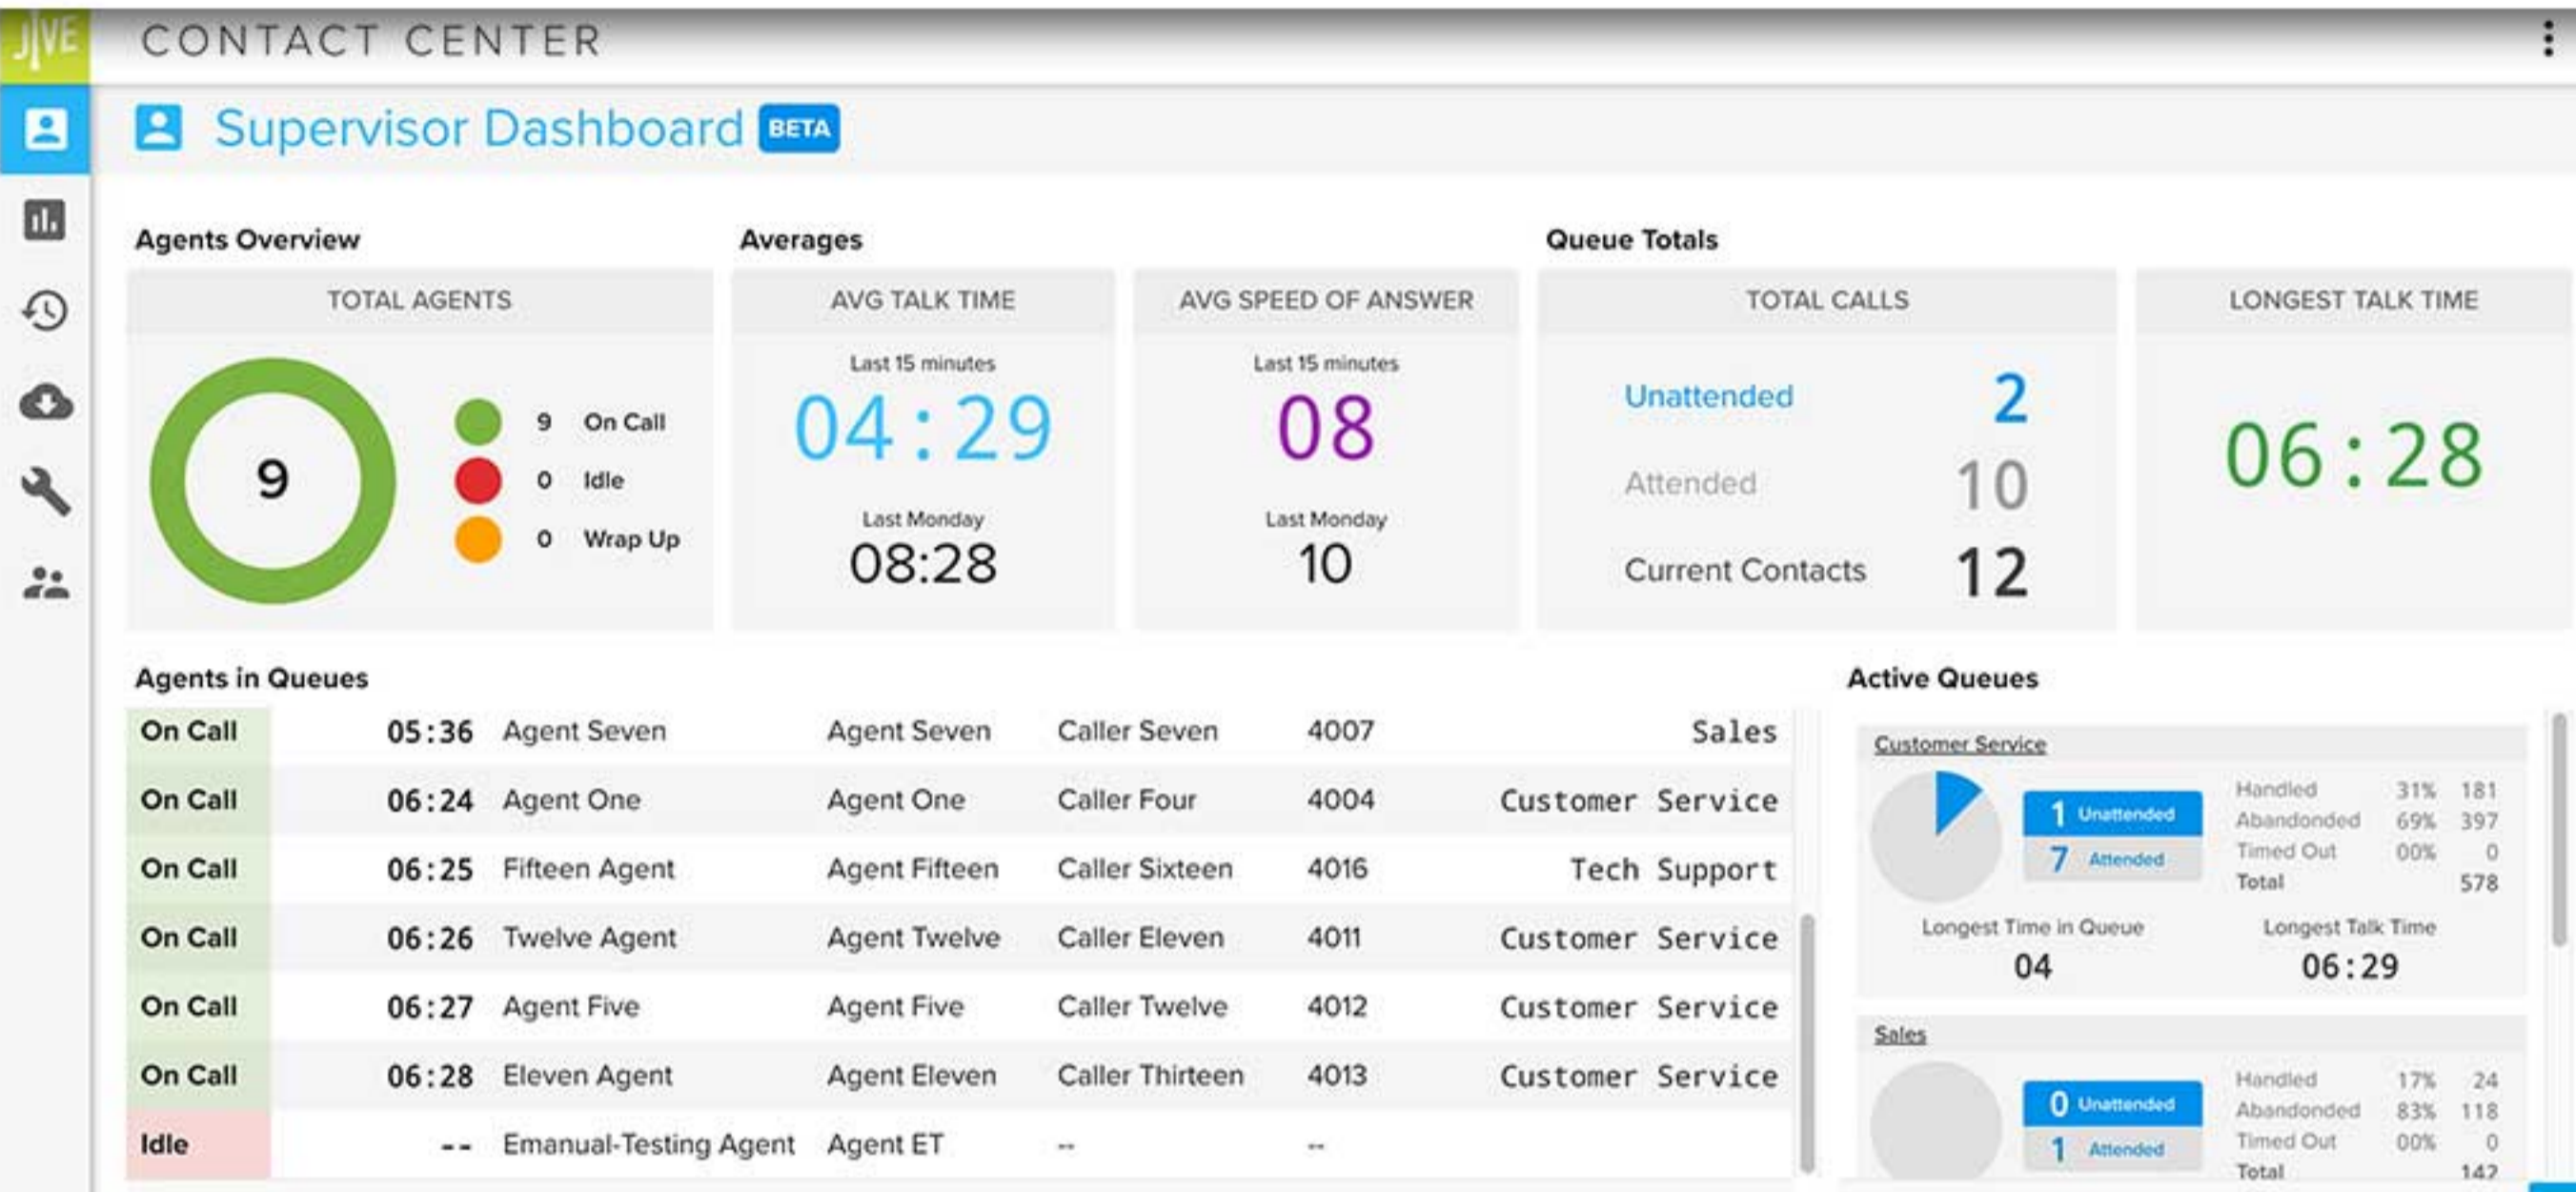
JIVE CONTACT CENTER

Supervisor Dashboard BETA

Agents Overview

TOTAL AGENTS

9

9 On Call
0 Idle
0 Wrap Up

Averages

AVG TALK TIME

Last 15 minutes
04 : 29

Last Monday
08:28

AVG SPEED OF ANSWER

Last 15 minutes
08

Last Monday
10

Queue Totals

TOTAL CALLS

Unattended 2
Attended 10
Current Contacts 12

LONGEST TALK TIME

06 : 28

Agents in Queues

| | | | | | | |
|---|---|---|---|---|---|---|
| On Call | 05:36 | Agent Seven | Agent Seven | Caller Seven | 4007 | Sales |
| On Call | 06:24 | Agent One | Agent One | Caller Four | 4004 | Customer Service |
| On Call | 06:25 | Fifteen Agent | Agent Fifteen | Caller Sixteen | 4016 | Tech Support |
| On Call | 06:26 | Twelve Agent | Agent Twelve | Caller Eleven | 4011 | Customer Service |
| On Call | 06:27 | Agent Five | Agent Five | Caller Twelve | 4012 | Customer Service |
| On Call | 06:28 | Eleven Agent | Agent Eleven | Caller Thirteen | 4013 | Customer Service |
| Idle | -- | Emanual-Testing Agent | Agent ET | -- | -- | |

Active Queues

Customer Service

1 Unattended
7 Attended

| | | |
|---|---|---|
| Handled | 31% | 181 |
| Abandonded | 69% | 397 |
| Timed Out | 00% | 0 |
| Total | | 578 |

Longest Time in Queue
04

Longest Talk Time
06:29

Sales

0 Unattended
1 Attended

| | | |
|---|---|---|
| Handled | 17% | 24 |
| Abandonded | 83% | 118 |
| Timed Out | 00% | 0 |
| Total | | 142 |